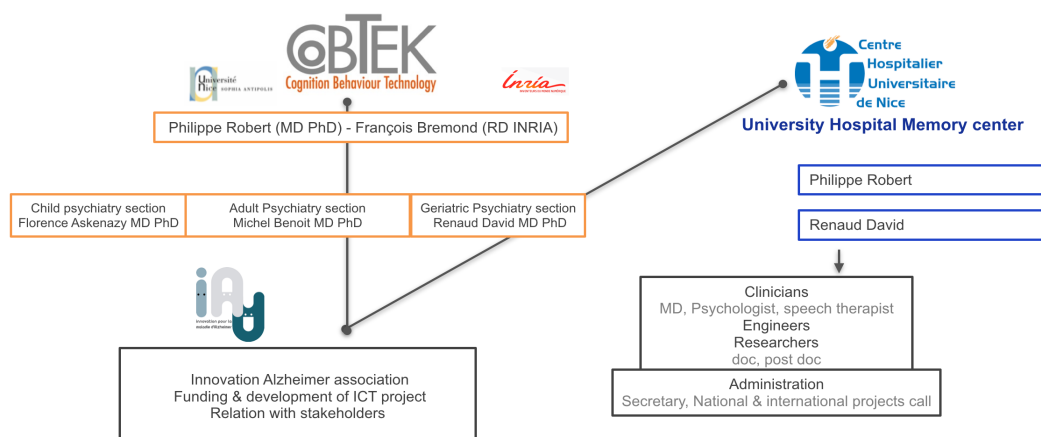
CoBTEK
Cognition Behaviour Technology

Université Nice Sophia Antipolis

Inria

Philippe Robert (MD PhD) - François Bremond (RD INRIA)

Child psychiatry section
Florence Askenazy MD PhD

Adult Psychiatry section
Michel Benoit MD PhD

Geriatric Psychiatry section
Renaud David MD PhD

iA

Innovation pour la maladie d'Alzheimer

Innovation Alzheimer association
Funding & development of ICT project
Relation with stakeholders

Centre Hospitalier Universitaire de Nice

University Hospital Memory center

Philippe Robert

Renaud David

Clinicians
MD, Psychologist, speech therapist
Engineers
Researchers
doc, post doc

Administration
Secretary, National & international projects call